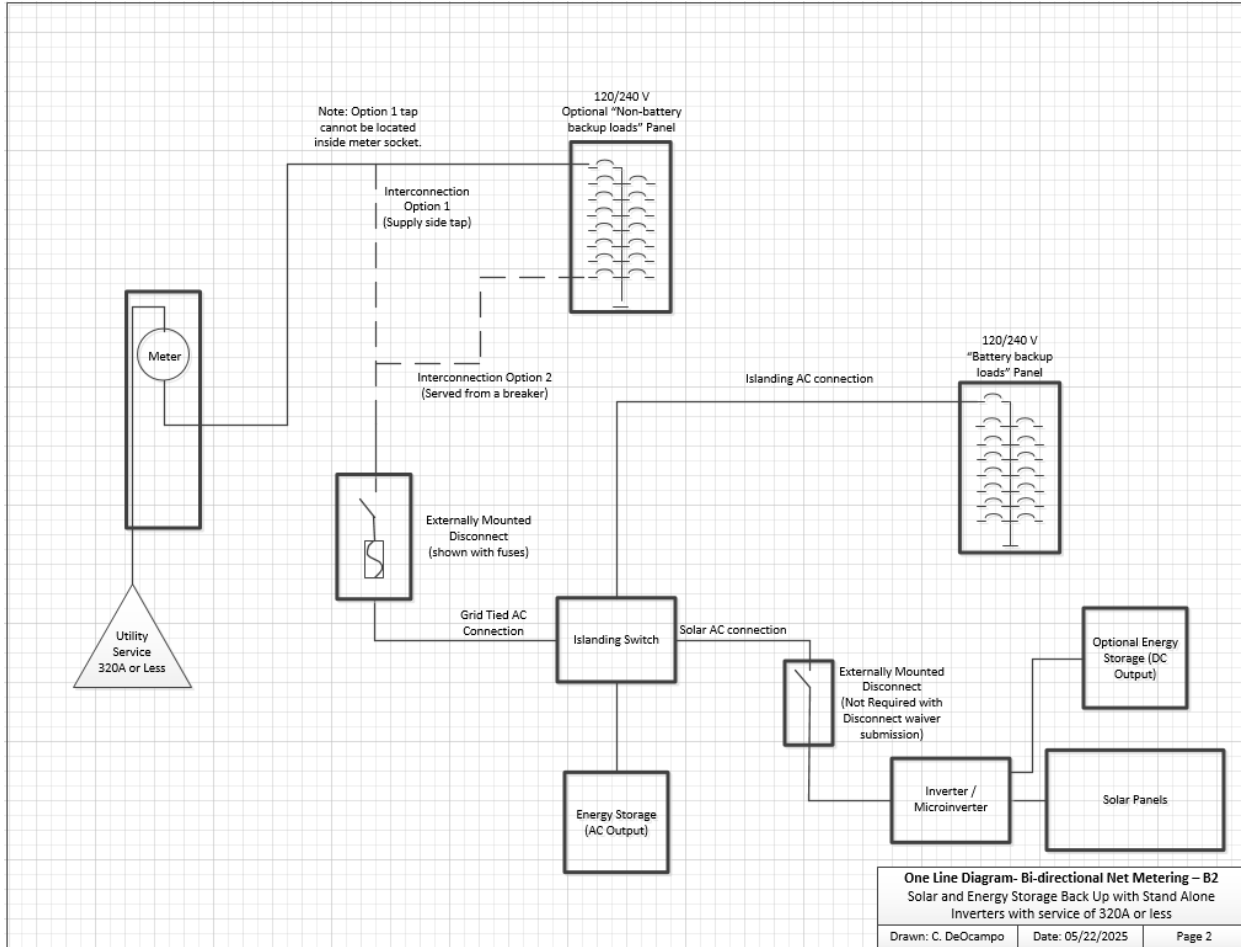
Note: Option 1 tap cannot be located inside meter socket.

120/240 V
Optional "Non-battery backup loads" Panel

Interconnection Option 1 (Supply side tap)

Meter

Interconnection Option 2 (Served from a breaker)

Islanding AC connection

120/240 V
"Battery backup loads" Panel

Externally Mounted Disconnect (shown with fuses)

Utility Service 320A or Less

Grid Tied AC Connection

Islanding Switch

Solar AC connection

Externally Mounted Disconnect (Not Required with Disconnect waiver submission)

Optional Energy Storage (DC Output)

Inverter / Microinverter

Solar Panels

Energy Storage (AC Output)

One Line Diagram- Bi-directional Net Metering – B2
Solar and Energy Storage Back Up with Stand Alone Inverters with service of 320A or less

| Drawn: C. DeOcampo | Date: 05/22/2025 | Page 2 |
|---|---|---|